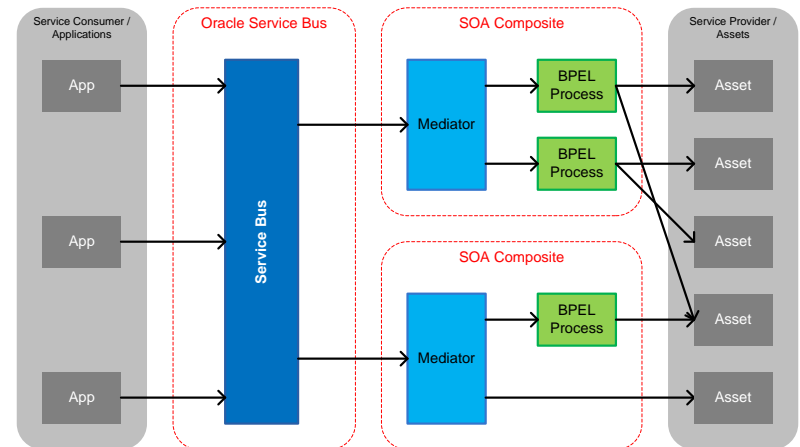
Service Consumer / Applications

App

App

App

Oracle Service Bus

Service Bus

SOA Composite

Mediator

BPEL Process

BPEL Process

SOA Composite

Mediator

BPEL Process

Service Provider / Assets

Asset

Asset

Asset

Asset

Asset